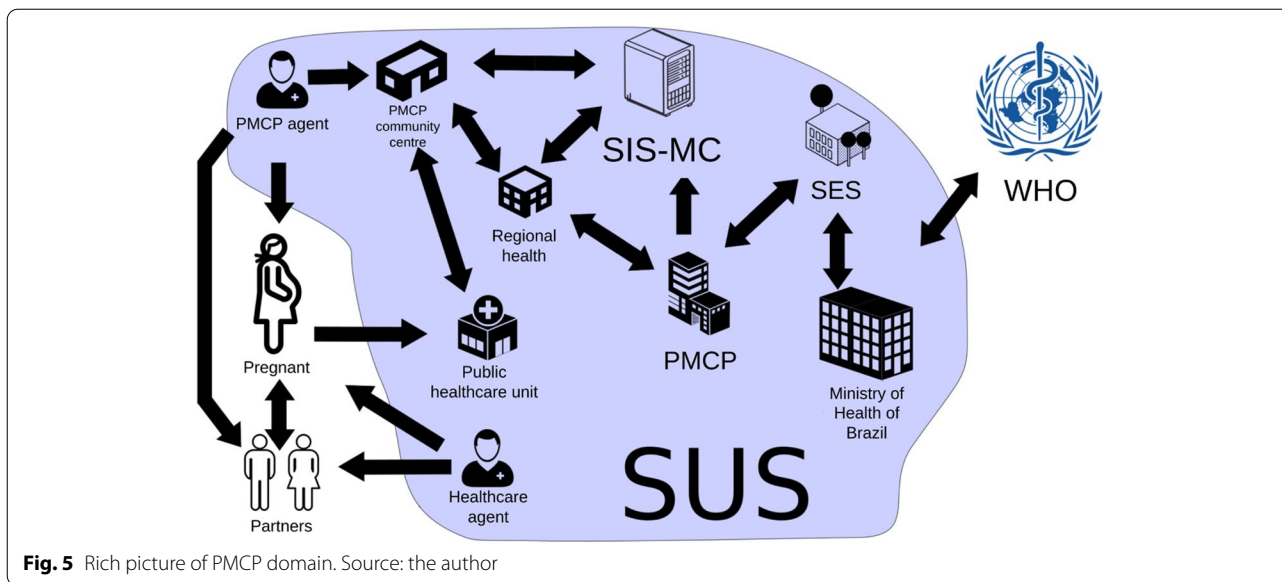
PMCP agent

PMCP community centre

SIS-MC

Regional health

SES

WHO

Pregnant

Public healthcare unit

PMCP

Ministry of Health of Brazil

Partners

Healthcare agent

SUS

**Fig. 5** Rich picture of PMCP domain. Source: the author